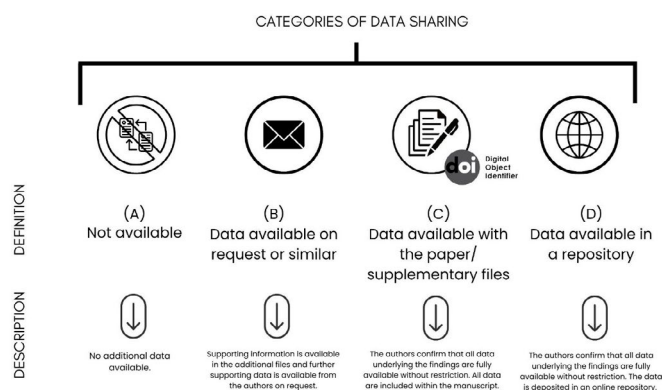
CATEGORIES OF DATA SHARING

DEFINITION

doi Digital Object Identifier

(A) Not available

(B) Data available on request or similar

(C) Data available with the paper/ supplementary files

(D) Data available in a repository

DESCRIPTION

No additional data available.

Supporting Information is available in the additional files and further supporting data is available from the authors on request.

The authors confirm that all data underlying the findings are fully available without restriction. All data are included within the manuscript.

The authors confirm that all data underlying the findings are fully available without restriction. The data is deposited in an online repository.